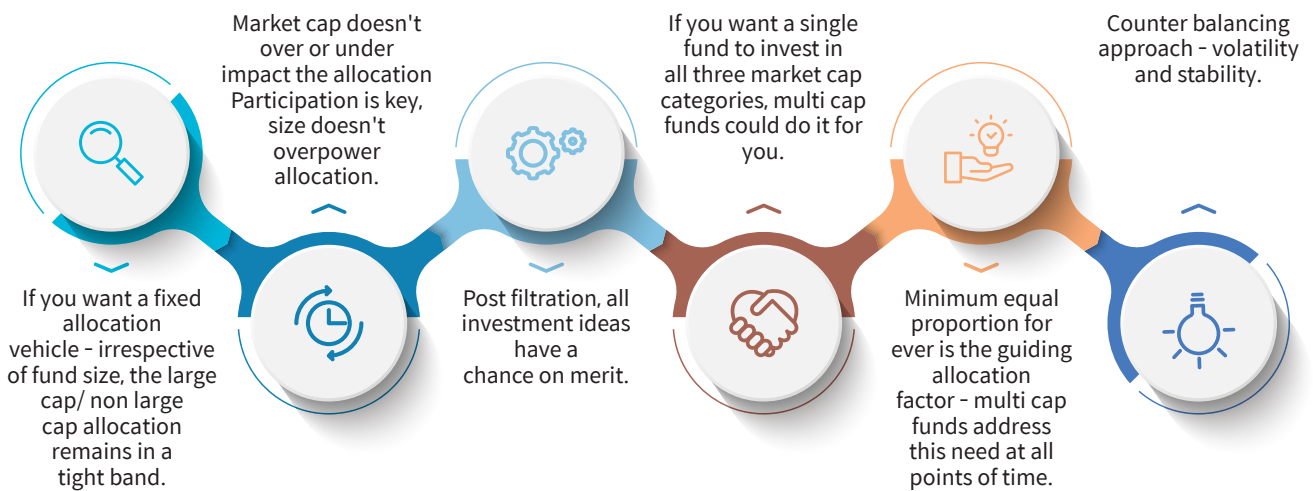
Market cap doesn't over or under impact the allocation Participation is key, size doesn't overpower allocation.

If you want a single fund to invest in all three market cap categories, multi cap funds could do it for you.

Counter balancing approach - volatility and stability.

If you want a fixed allocation vehicle - irrespective of fund size, the large cap/ non large cap allocation remains in a tight band.

Post filtration, all investment ideas have a chance on merit.

Minimum equal proportion for ever is the guiding allocation factor - multi cap funds address this need at all points of time.